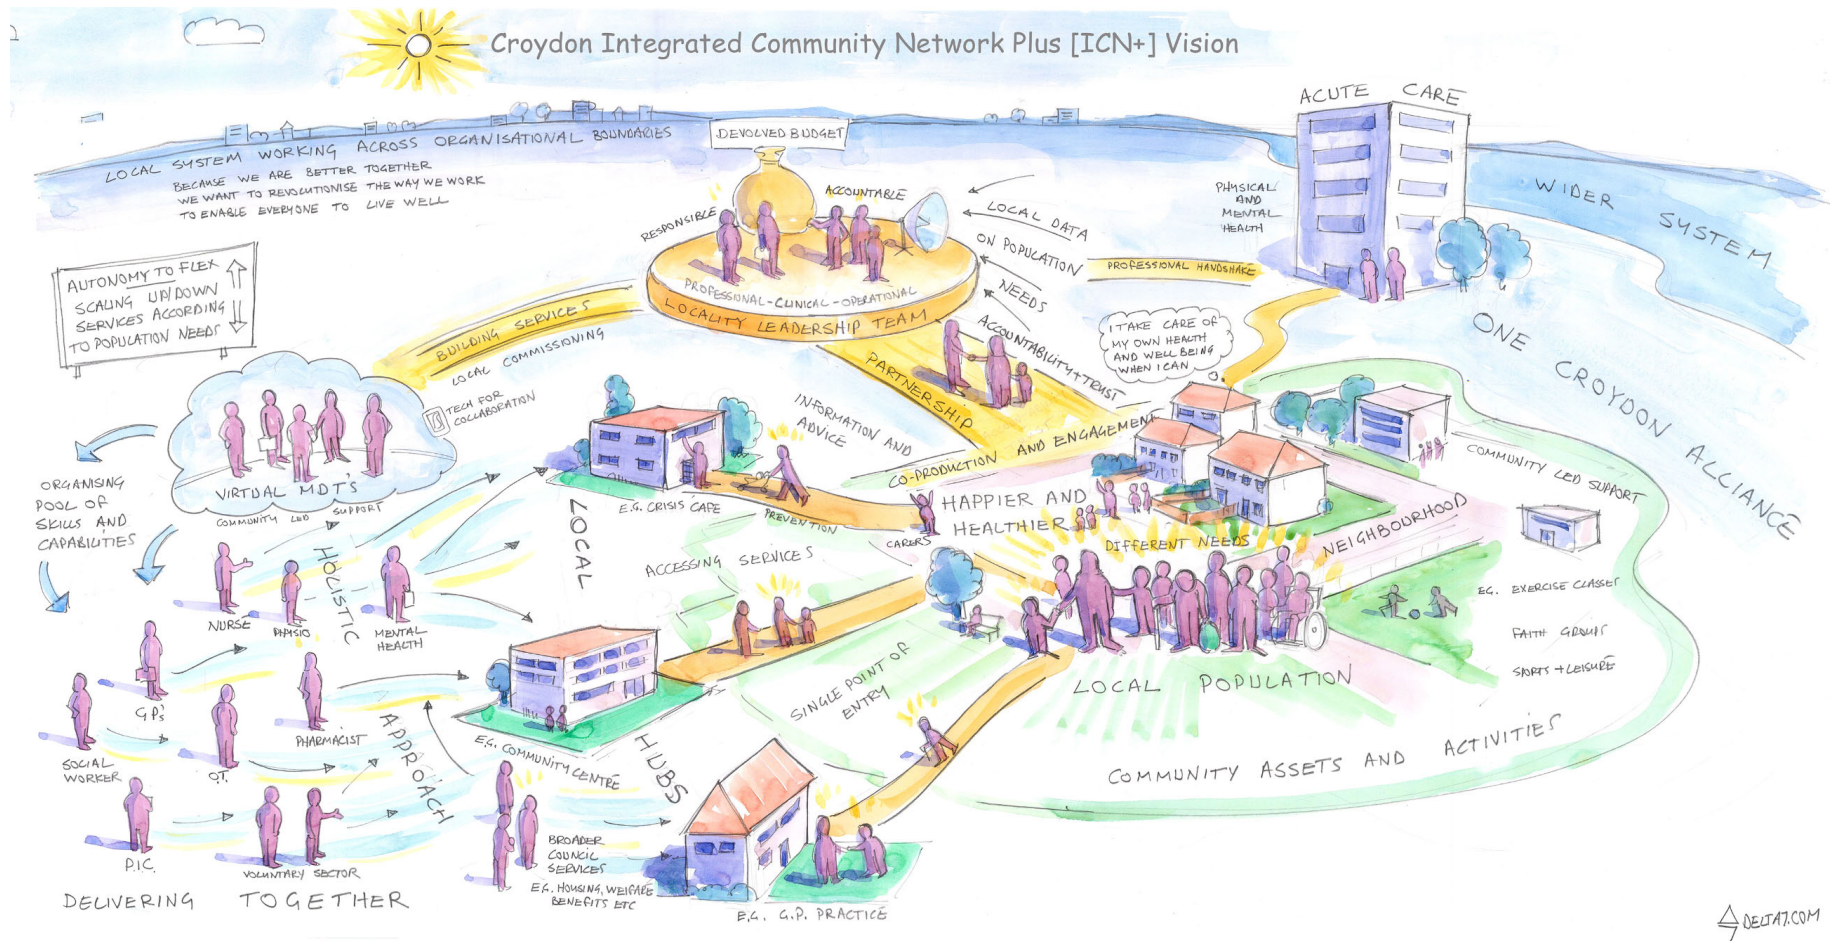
Croydon Integrated Community Network Plus [ICN+] Vision

LOCAL SYSTEM WORKING ACROSS ORGANISATIONAL BOUNDARIES
BECAUSE WE ARE BETTER TOGETHER
WE WANT TO REVOLUTIONISE THE WAY WE WORK
TO ENABLE EVERYONE TO LIVE WELL

DEVOLVED BUDGET
RESPONSIBLE
ACCOUNTABLE
PROFESSIONAL-CLINICAL-OPERATIONAL
LOCALITY LEADERSHIP TEAM

ACUTE CARE
PHYSICAL AND MENTAL HEALTH
WIDER SYSTEM
LOCAL DATA
ON POPULATION
NEEDS
PROFESSIONAL HANDSHAKE
ACCOUNTABILITY+TRUST
PARTNERSHIP
I TAKE CARE OF MY OWN HEALTH AND WELL BEING WHEN I CAN
ONE CROYDON ALLIANCE

AUTONOMY TO FLEX
SCALING UP/DOWN
SERVICES ACCORDING TO POPULATION NEEDS

BUILDING SERVICES
LOCAL COMMISSIONING
TECH FOR COLLABORATION
VIRTUAL MDT'S
COMMUNITY LED SUPPORT

ORGANISING POOL OF SKILLS AND CAPABILITIES

INFORMATION AND ADVICE
CO-PRODUCTION AND ENGAGEMENT
E.G. CRISIS CAFE
PREVENTION
LOCAL
HAPPIER AND HEALTHIER
CARERS
DIFFERENT NEEDS
NEIGHBOURHOOD
COMMUNITY LED SUPPORT

HOLISTIC
NURSE
PHYSIO
MENTAL HEALTH
ACCESSING SERVICES
E.G. EXERCISE CLASSES
FAITH GROUPS
SPORTS + LEISURE

GP's
O.T.
SOCIAL WORKER
PHARMACIST
APPROACH
SINGLE POINT OF ENTRY
LOCAL POPULATION
E.G. COMMUNITY CENTRE
HUBS
COMMUNITY ASSETS AND ACTIVITIES

P.I.C.
VOLUNTARY SECTOR
BROADER COUNCIL SERVICES
E.G. HOUSING, WELFARE BENEFITS ETC
DELIVERING TOGETHER
E.G. G.P. PRACTICE
DELTA7.COM